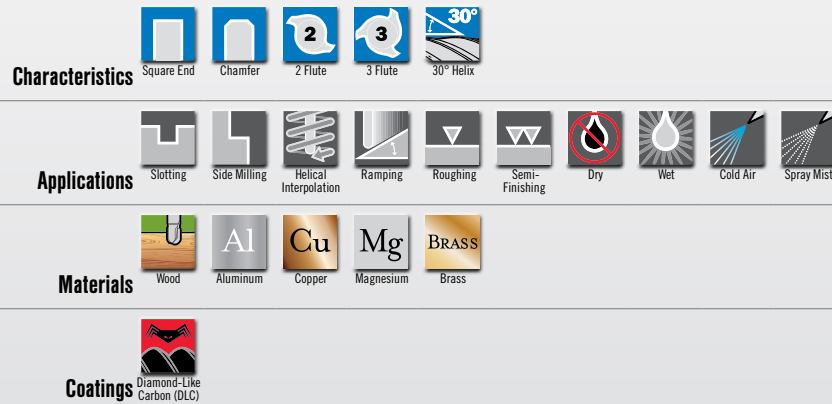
Characteristics

2 3 30°

Square End Chamfer 2 Flute 3 Flute 30° Helix

Applications

Slotting Side Milling Helical Interpolation Ramping Roughing Semi-Finishing Dry Wet Cold Air Spray Mist

Materials

Al Cu Mg BRASS

Wood Aluminum Copper Magnesium Brass

Coatings

Diamond-Like Carbon (DLC)